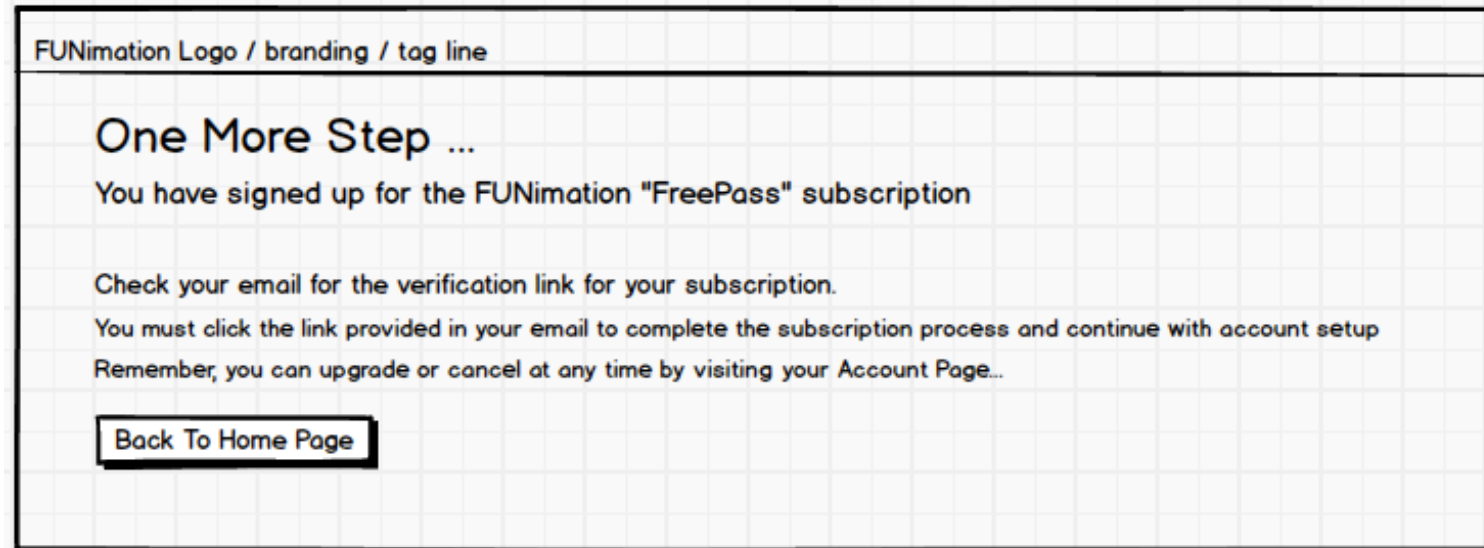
FUNimation Logo / branding / tag line

One More Step ...

You have signed up for the FUNimation "FreePass" subscription

Check your email for the verification link for your subscription.

You must click the link provided in your email to complete the subscription process and continue with account setup

Remember, you can upgrade or cancel at any time by visiting your Account Page...

Back To Home Page